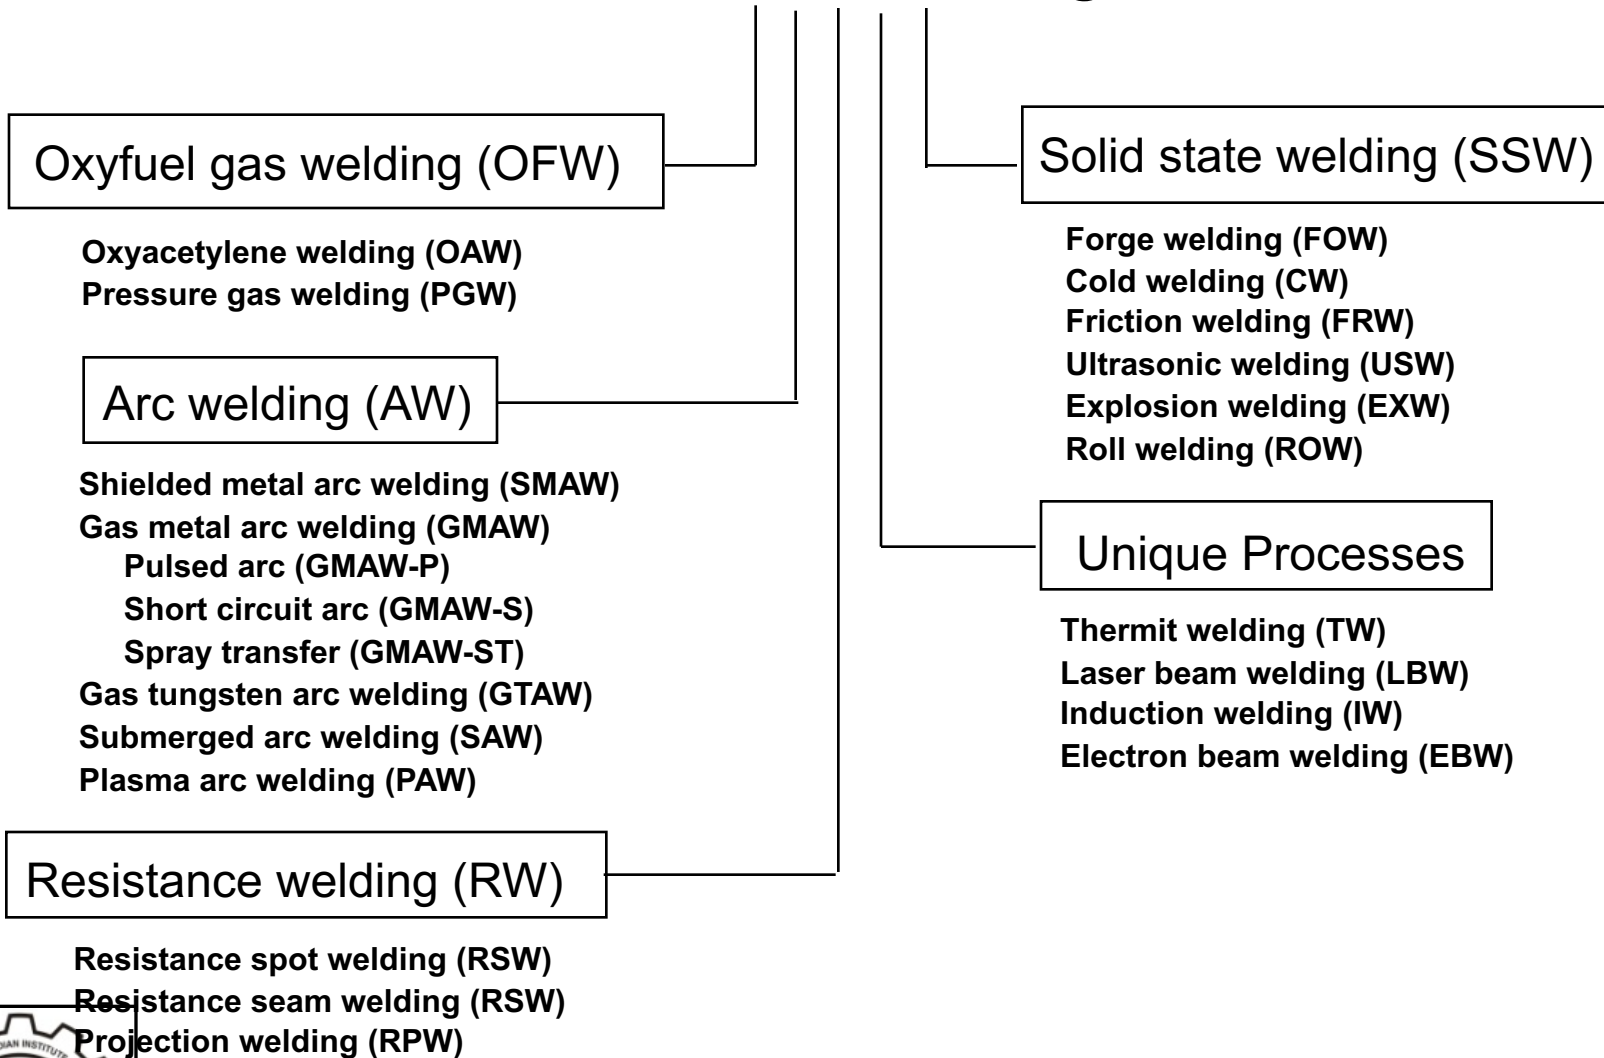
Oxyfuel gas welding (OFW)

Oxyacetylene welding (OAW)
Pressure gas welding (PGW)

Arc welding (AW)

Shielded metal arc welding (SMAW)
Gas metal arc welding (GMAW)
Pulsed arc (GMAW-P)
Short circuit arc (GMAW-S)
Spray transfer (GMAW-ST)
Gas tungsten arc welding (GTAW)
Submerged arc welding (SAW)
Plasma arc welding (PAW)

Resistance welding (RW)

Resistance spot welding (RSW)
Resistance seam welding (RSW)
Projection welding (RPW)

Solid state welding (SSW)

Forge welding (FOW)
Cold welding (CW)
Friction welding (FRW)
Ultrasonic welding (USW)
Explosion welding (EXW)
Roll welding (ROW)

Unique Processes

Thermit welding (TW)
Laser beam welding (LBW)
Induction welding (IW)
Electron beam welding (EBW)

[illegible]